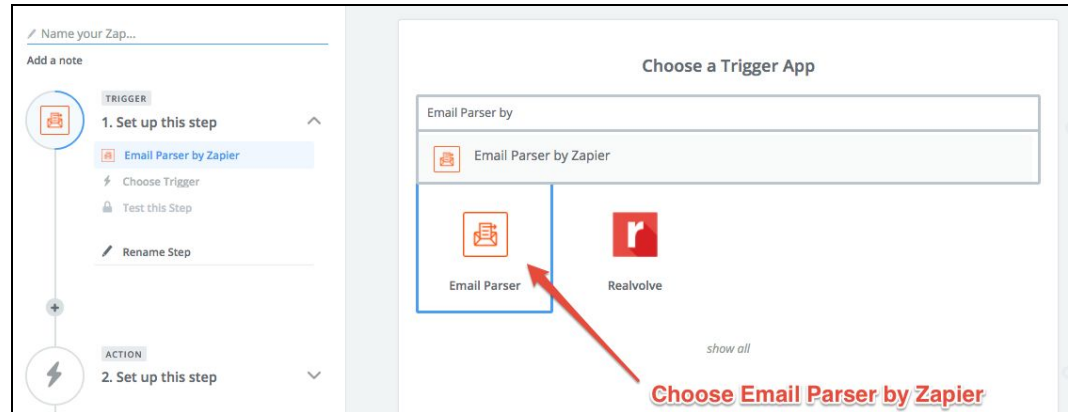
Name your Zap...

Add a note

TRIGGER

1. Set up this step

Email Parser by Zapier

Choose Trigger

Test this Step

Rename Step

ACTION

2. Set up this step

Choose a Trigger App

Email Parser by

Email Parser by Zapier

Email Parser

Realvolve

show all

Choose Email Parser by Zapier